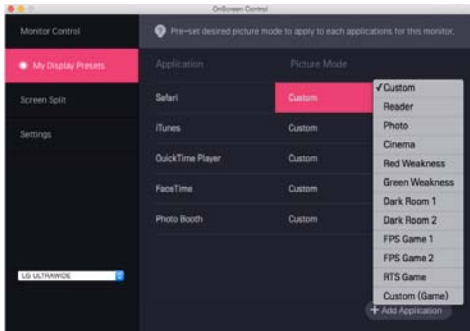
OnScreen Control

Monitor Control

My Display Presets

Screen Split

Settings

LG ULTRAWIDE

Pre-set desired picture mode to apply to each applications for this monitor.

Application

Picture Mode

Safari

Custom

iTunes

Custom

QuickTime Player

Custom

FaceTime

Custom

Photo Booth

Custom

✓Custom
Reader
Photo
Cinema
Red Weakness
Green Weakness
Dark Room 1
Dark Room 2
FPS Game 1
FPS Game 2
RTS Game
Custom (Game)

+ Add Application